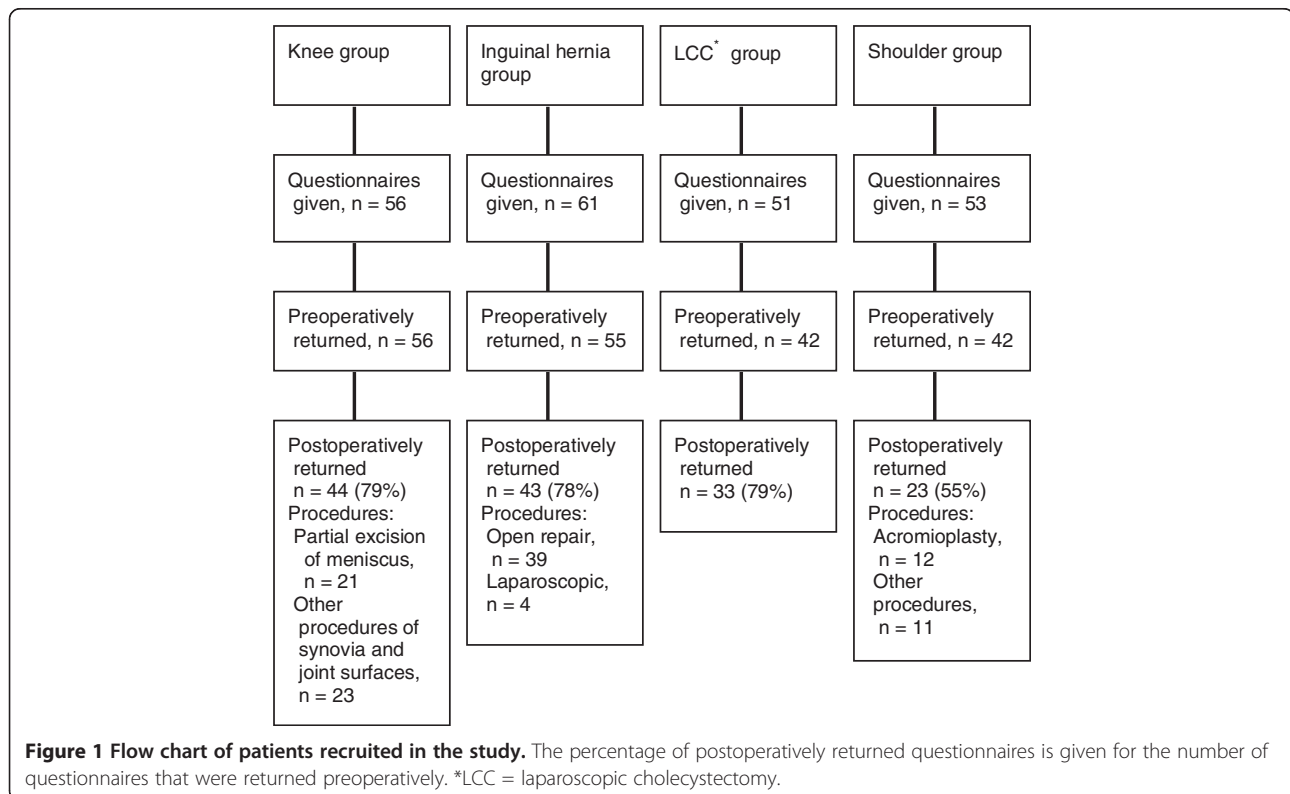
Knee group

Questionnaires given, n = 56

Preoperatively returned, n = 56

Postoperatively returned n = 44 (79%) Procedures: Partial excision of meniscus, n = 21 Other procedures of synovia and joint surfaces, n = 23

Inguinal hernia group

Questionnaires given, n = 61

Preoperatively returned, n = 55

Postoperatively returned n = 43 (78%) Procedures: Open repair, n = 39 Laparoscopic, n = 4

LCC$^{*}$ group

Questionnaires given, n = 51

Preoperatively returned, n = 42

Postoperatively returned n = 33 (79%)

Shoulder group

Questionnaires given, n = 53

Preoperatively returned, n = 42

Postoperatively returned n = 23 (55%) Procedures: Acromioplasty, n = 12 Other procedures, n = 11

**Figure 1 Flow chart of patients recruited in the study.** The percentage of postoperatively returned questionnaires is given for the number of questionnaires that were returned preoperatively. *LCC = laparoscopic cholecystectomy.